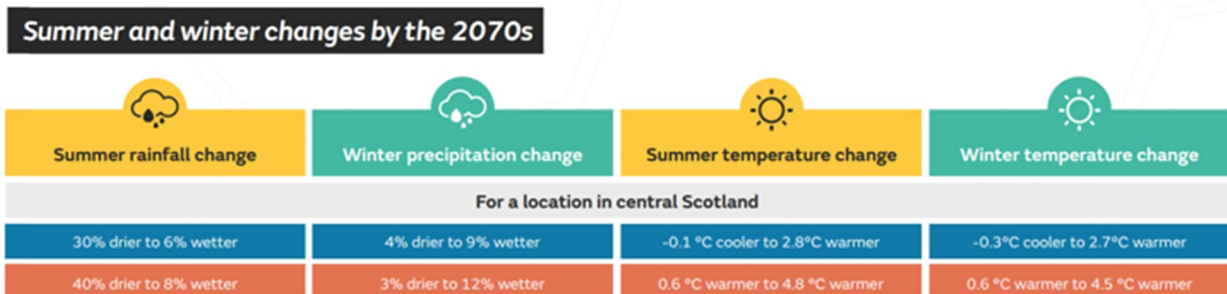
Summer and winter changes by the 2070s

| Summer rainfall change | Winter precipitation change | Summer temperature change | Winter temperature change |
|---|---|---|---|
| For a location in central Scotland | | | |
| 30% drier to 6% wetter | 4% drier to 9% wetter | -0.1 °C cooler to 2.8°C warmer | -0.3°C cooler to 2.7°C warmer |
| 40% drier to 8% wetter | 3% drier to 12% wetter | 0.6 °C warmer to 4.8 °C warmer | 0.6 °C warmer to 4.5 °C warmer |